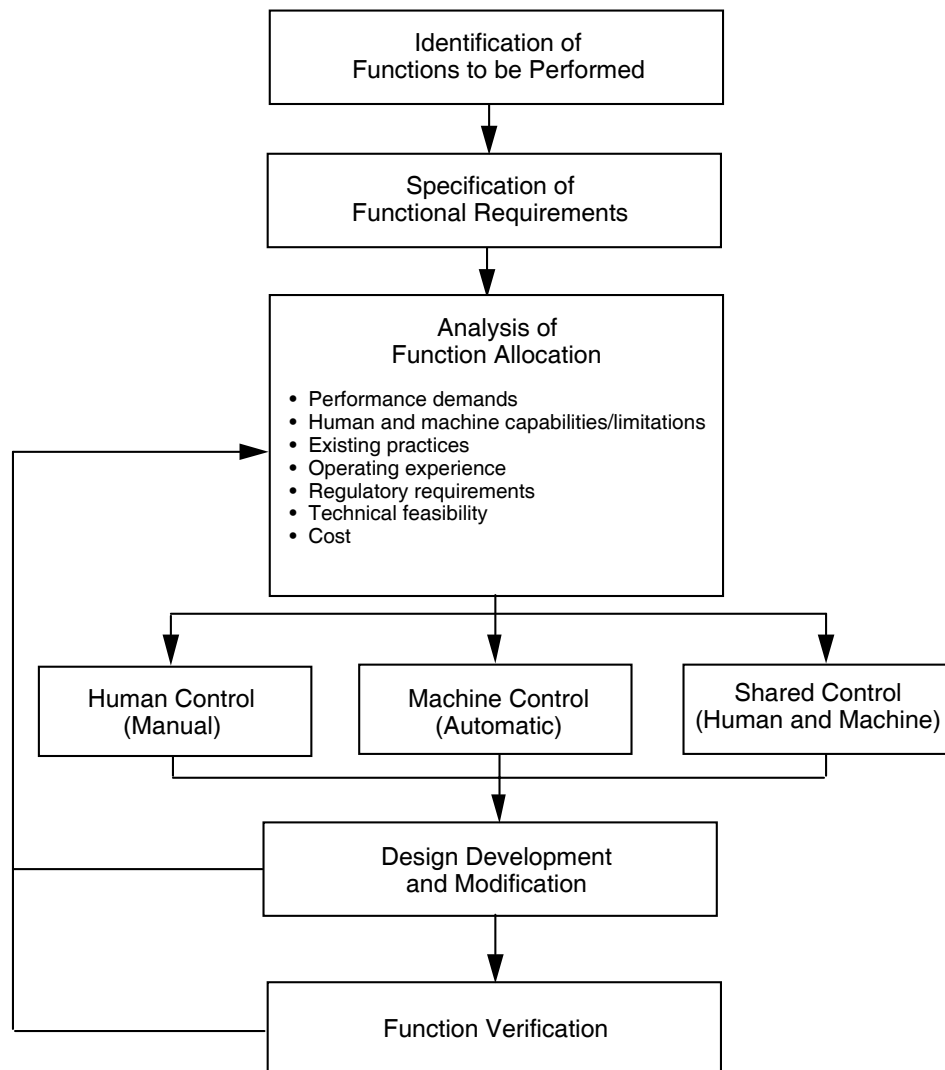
Identification of Functions to be Performed

Specification of Functional Requirements

Analysis of Function Allocation

- Performance demands
- Human and machine capabilities/limitations
- Existing practices
- Operating experience
- Regulatory requirements
- Technical feasibility
- Cost

Human Control (Manual)

Machine Control (Automatic)

Shared Control (Human and Machine)

Design Development and Modification

Function Verification